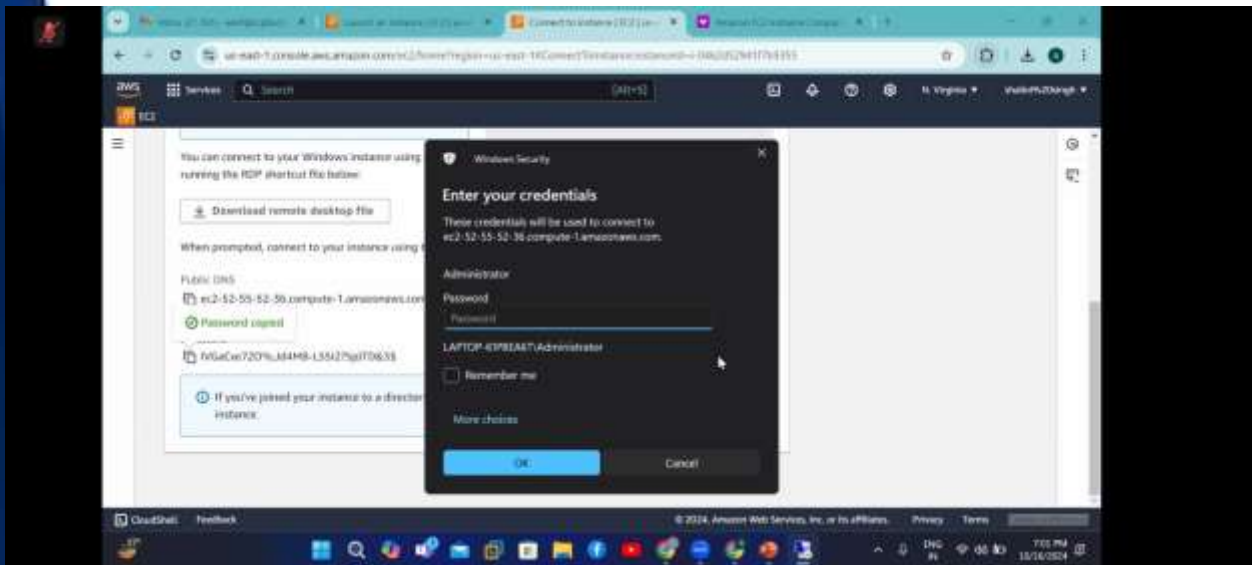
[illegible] | Launch an instance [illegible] | Connect to instance | EC2 | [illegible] Amazon EC2 instance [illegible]

us-east-1.console.aws.amazon.com/ec2/home?region=us-east-1#ConnectToInstance:instanceId=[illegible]

aws Services Search [Alt+S] N. Virginia ▾ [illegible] ▾

EC2

You can connect to your Windows instance using running the RDP shortcut file below:

Download remote desktop file

When prompted, connect to your instance using

Public DNS

ec2-52-55-52-36.compute-1.amazonaws.com

Password copied

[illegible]

If you've joined your instance to a directory instance.

Windows Security

Enter your credentials

These credentials will be used to connect to ec2-52-55-52-36.compute-1.amazonaws.com.

Administrator

Password

Password

LAPTOP-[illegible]\Administrator

Remember me

More choices

OK

Cancel

CloudShell Feedback

© 2024, Amazon Web Services, Inc. or its affiliates. Privacy Terms

ENG IN

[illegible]